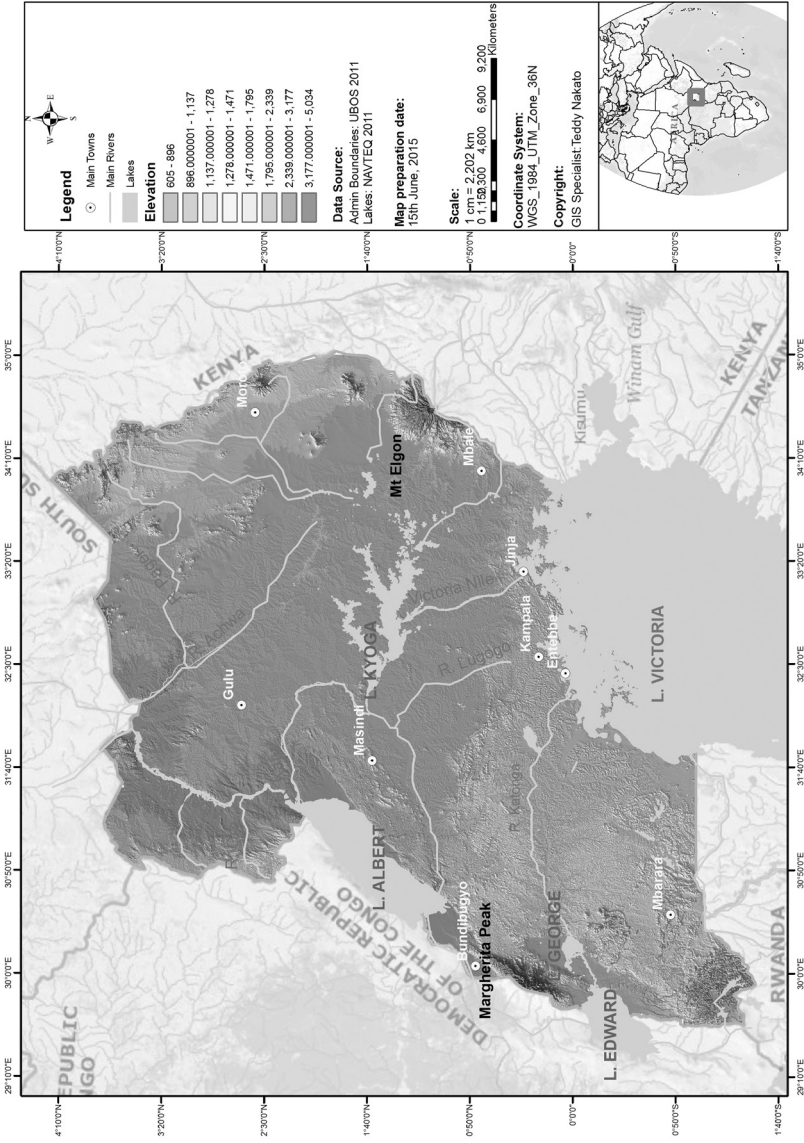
Legend
Main Towns
Main Rivers
Lakes
Elevation
605 - 896
896.000001 - 1,137
1,137.000001 - 1,278
1,278.000001 - 1,471
1,471.000001 - 1,795
1,795.000001 - 2,339
2,339.000001 - 3,177
3,177.000001 - 5,034

Data Source:
Admin Boundaries: UBOS 2011
Lakes: NAVTEQ 2011

Map preparation date:
15th June, 2015

Scale:
1 cm = 2,202 km
0 1,150 2,300 4,600 6,900 9,200 Kilometers

Coordinate System:
WGS_1984_UTM_Zone_36N

Copyright:
GIS Specialist:Teddy Nakato

N E S W

4°10'0"N
3°20'0"N
2°30'0"N
1°40'0"N
0°50'0"N
0°0'0"
0°50'0"S
1°40'0"S

29°10'0"E
30°0'0"E
30°50'0"E
31°40'0"E
32°30'0"E
33°20'0"E
34°10'0"E
35°0'0"E

KENYA
SOUTH SU
Moroto
Mt Elgon
Mbale
Gulu
Masindi
L. KYOGA
Victoria Nile
Jinja
Kampala
Entebbe
R. Lugogo
L. VICTORIA
Kisumu
Winam Gulf
KENYA
TANZAN
L. ALBERT
DEMOCRATIC REPUBLIC OF THE CONGO
EPUBLIC
NGO
Bundibugyo
Margherita Peak
L. GEORGE
R. Katonga
L. EDWARD
Mbarara
RWANDA
R. Achwa
R. Pager